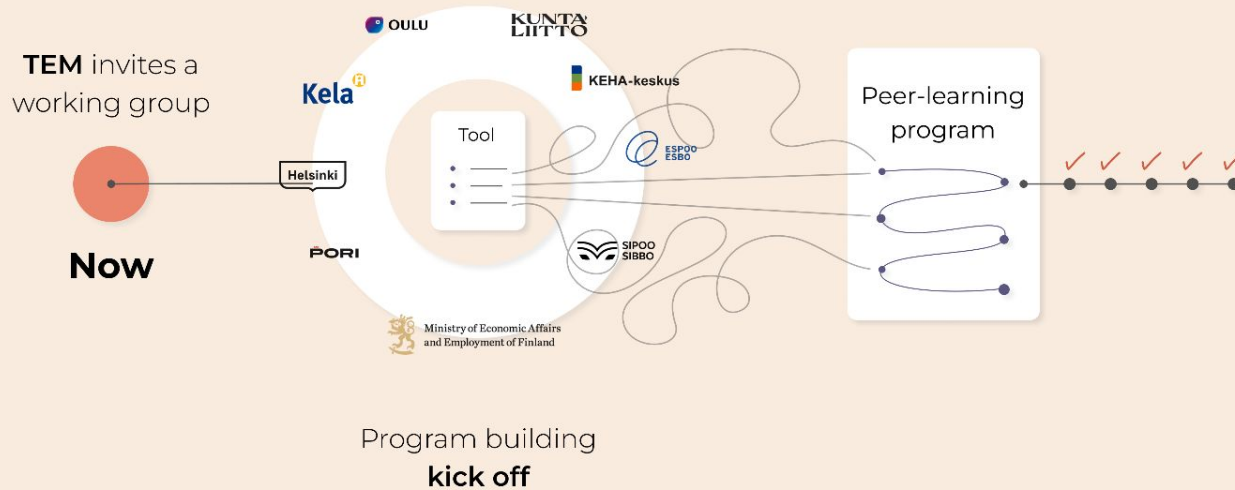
TEM invites a working group

Now

OULU

KUNTA LIITTO

Kela

KEHA-keskus

Tool

Helsinki

ESPOO ESBO

PORI

SIPOO SIBBO

Ministry of Economic Affairs and Employment of Finland

Peer-learning program

Program building
kick off